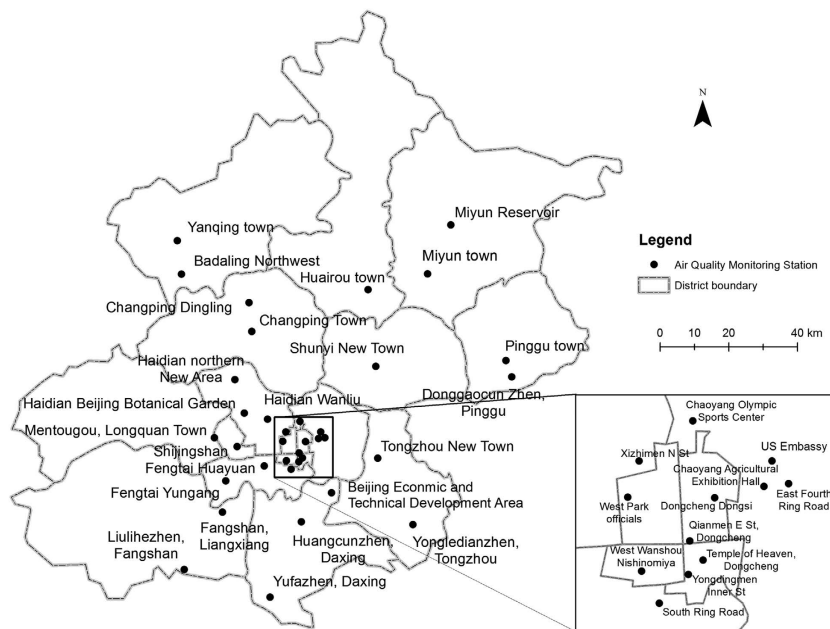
N

Legend
Air Quality Monitoring Station
District boundary

0 10 20 40 km

Yanqing town
Badaling Northwest
Miyun Reservoir
Miyun town
Huairou town
Changping Dingling
Changping Town
Shunyi New Town
Pinggu town
Haidian northern New Area
Haidian Beijing Botanical Garden
Haidian Wanliu
Donggaocun Zhen, Pinggu
Mentougou, Longquan Town
Shijingshan
Fengtai Huayuan
Tongzhou New Town
Fengtai Yungang
Beijing Econmic and Technical Development Area
Liulihezhen, Fangshan
Fangshan, Liangxiang
Huangcunzhen, Daxing
Yongledianzhen, Tongzhou
Yufazhen, Daxing

Chaoyang Olympic Sports Center
Xizhimen N St
US Embassy
Chaoyang Agricultural Exhibition Hall
East Fourth Ring Road
West Park officials
Dongcheng Dongsi
Qianmen E St, Dongcheng
West Wanshou Nishinomiya
Temple of Heaven, Dongcheng
Yongdingmen Inner St
South Ring Road